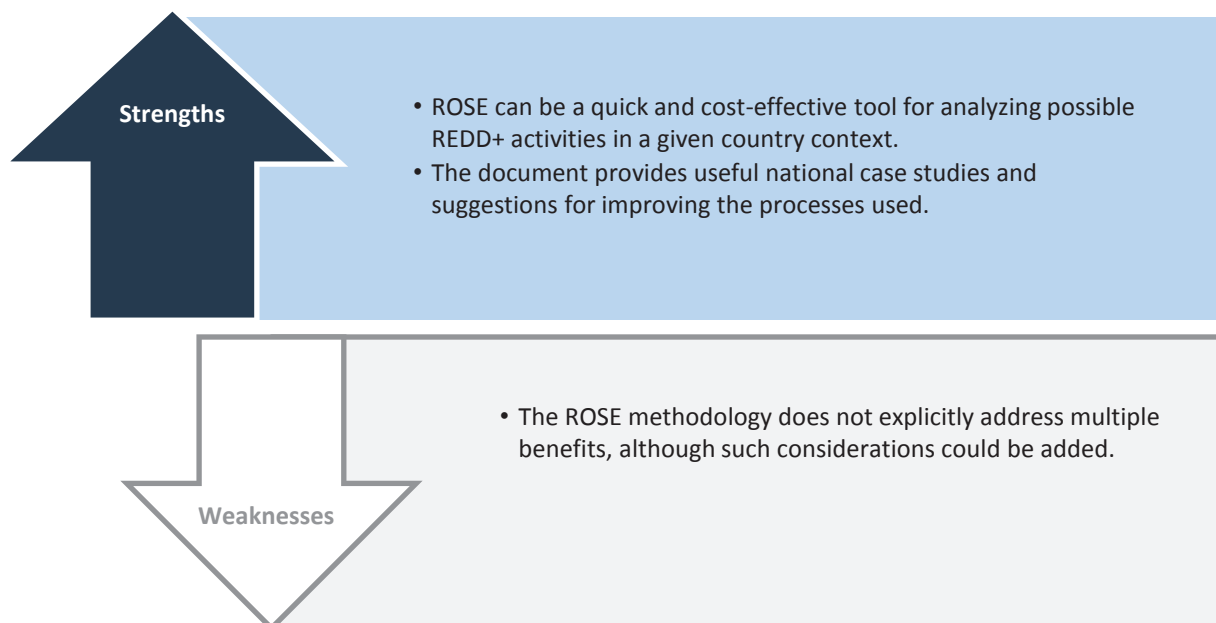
Strengths

• ROSE can be a quick and cost-effective tool for analyzing possible REDD+ activities in a given country context.
• The document provides useful national case studies and suggestions for improving the processes used.

Weaknesses

• The ROSE methodology does not explicitly address multiple benefits, although such considerations could be added.